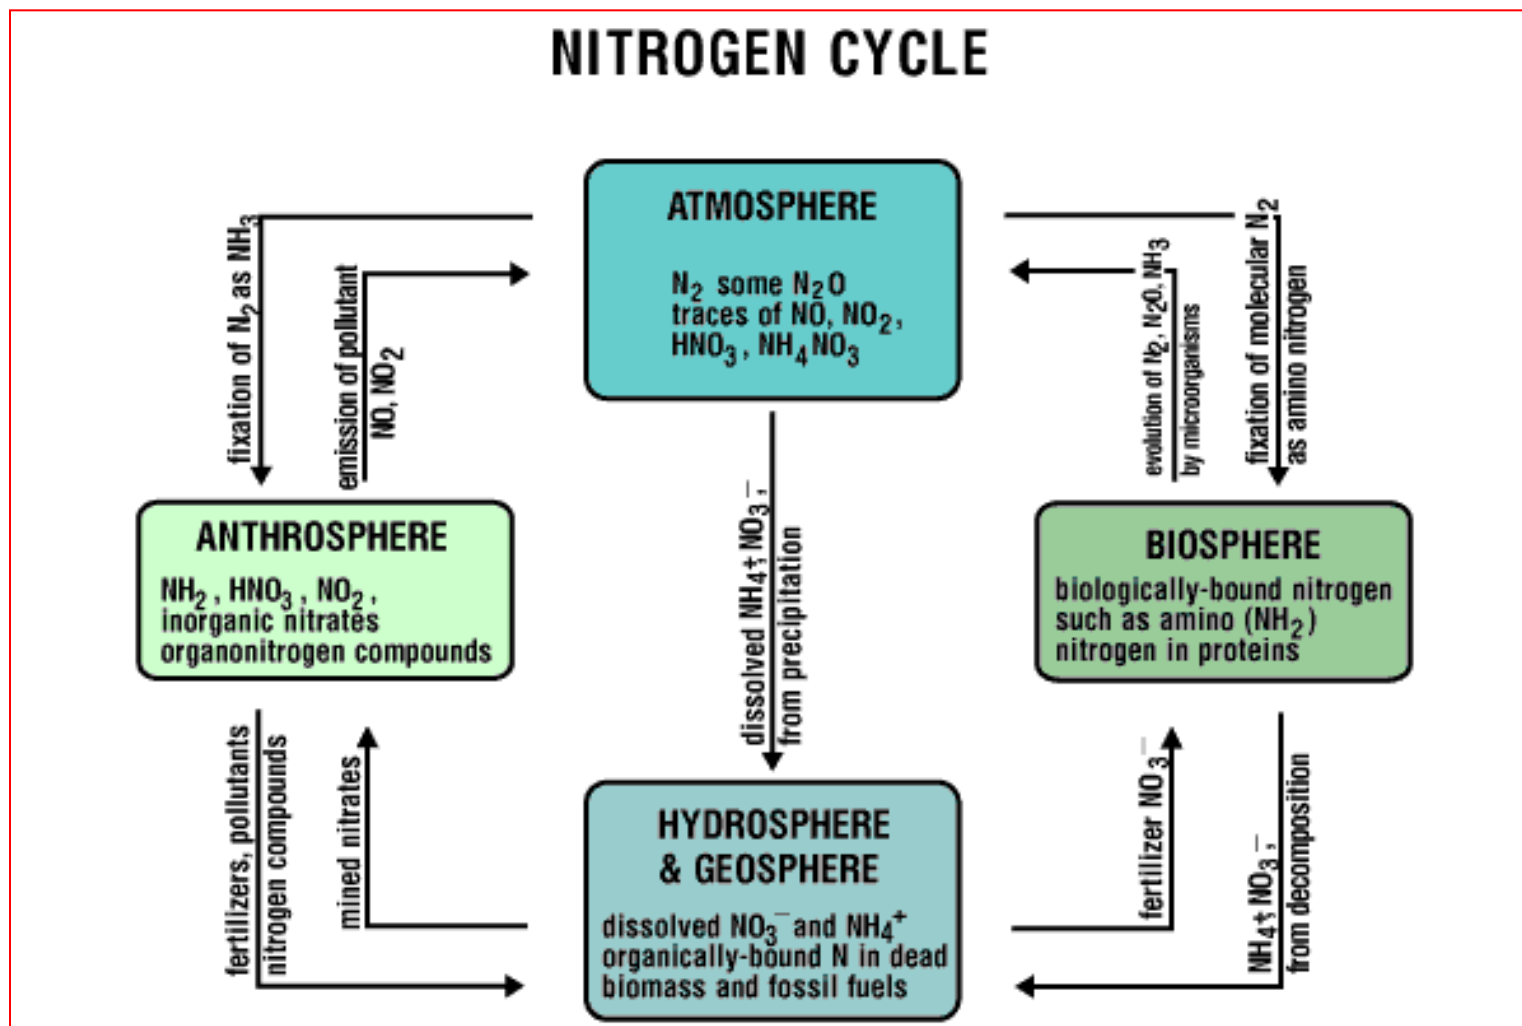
NITROGEN CYCLE

ATMOSPHERE
$N_2$ some $N_2O$
traces of NO, $NO_2$,
$HNO_3$, $NH_4NO_3$

fixation of $N_2$ as $NH_3$

emission of pollutant NO, $NO_2$

evolution of $N_2$, $N_2O$, $NH_3$ by microorganisms

fixation of molecular $N_2$ as amino nitrogen

dissolved $NH_4^+$, $NO_3^-$, from precipitation

ANTHROSPHERE
$NH_2$, $HNO_3$, $NO_2$,
inorganic nitrates
organonitrogen compounds

BIOSPHERE
biologically-bound nitrogen such as amino ($NH_2$) nitrogen in proteins

fertilizers, pollutants nitrogen compounds

mined nitrates

fertilizer $NO_3^-$

$NH_4^+$, $NO_3^-$, from decomposition

HYDROSPHERE
& GEOSPHERE
dissolved $NO_3^-$ and $NH_4^+$
organically-bound N in dead biomass and fossil fuels